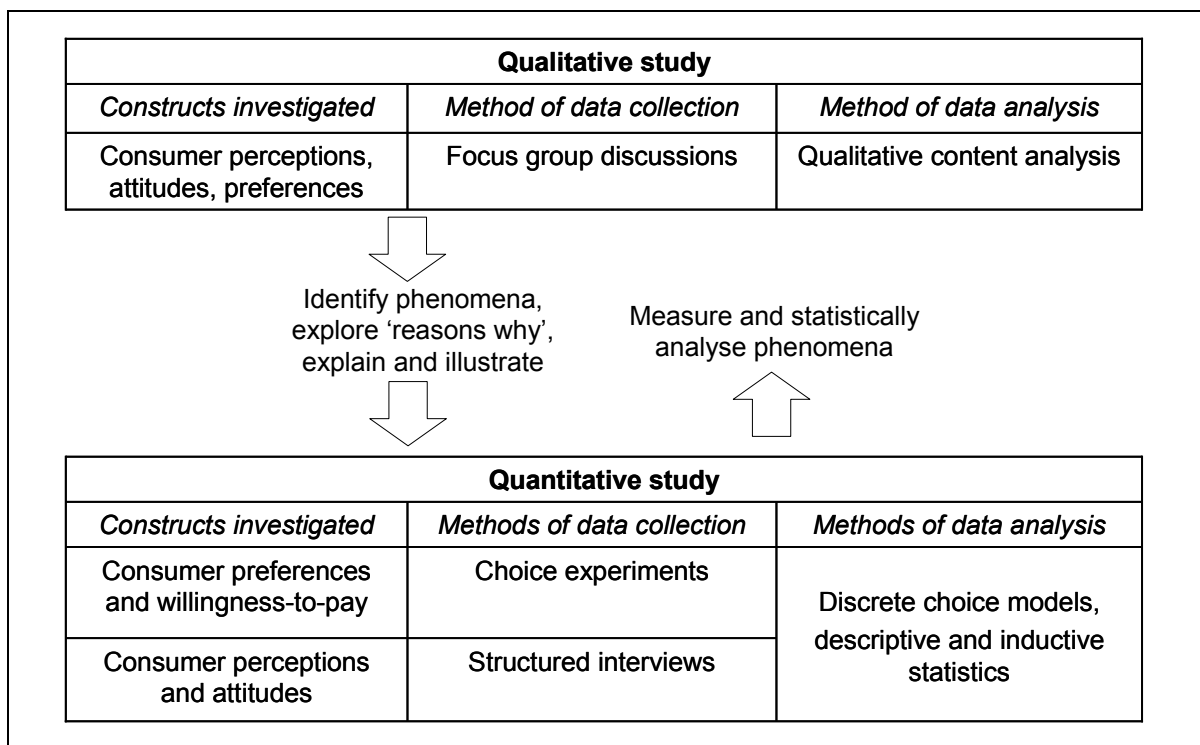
| Qualitative study | | |
|---|---|---|
| *Constructs investigated* | *Method of data collection* | *Method of data analysis* |
| Consumer perceptions, attitudes, preferences | Focus group discussions | Qualitative content analysis |

Identify phenomena, explore ‘reasons why’, explain and illustrate

Measure and statistically analyse phenomena

| Quantitative study | | |
|---|---|---|
| *Constructs investigated* | *Methods of data collection* | *Methods of data analysis* |
| Consumer preferences and willingness-to-pay | Choice experiments | Discrete choice models, descriptive and inductive statistics |
| Consumer perceptions and attitudes | Structured interviews | |